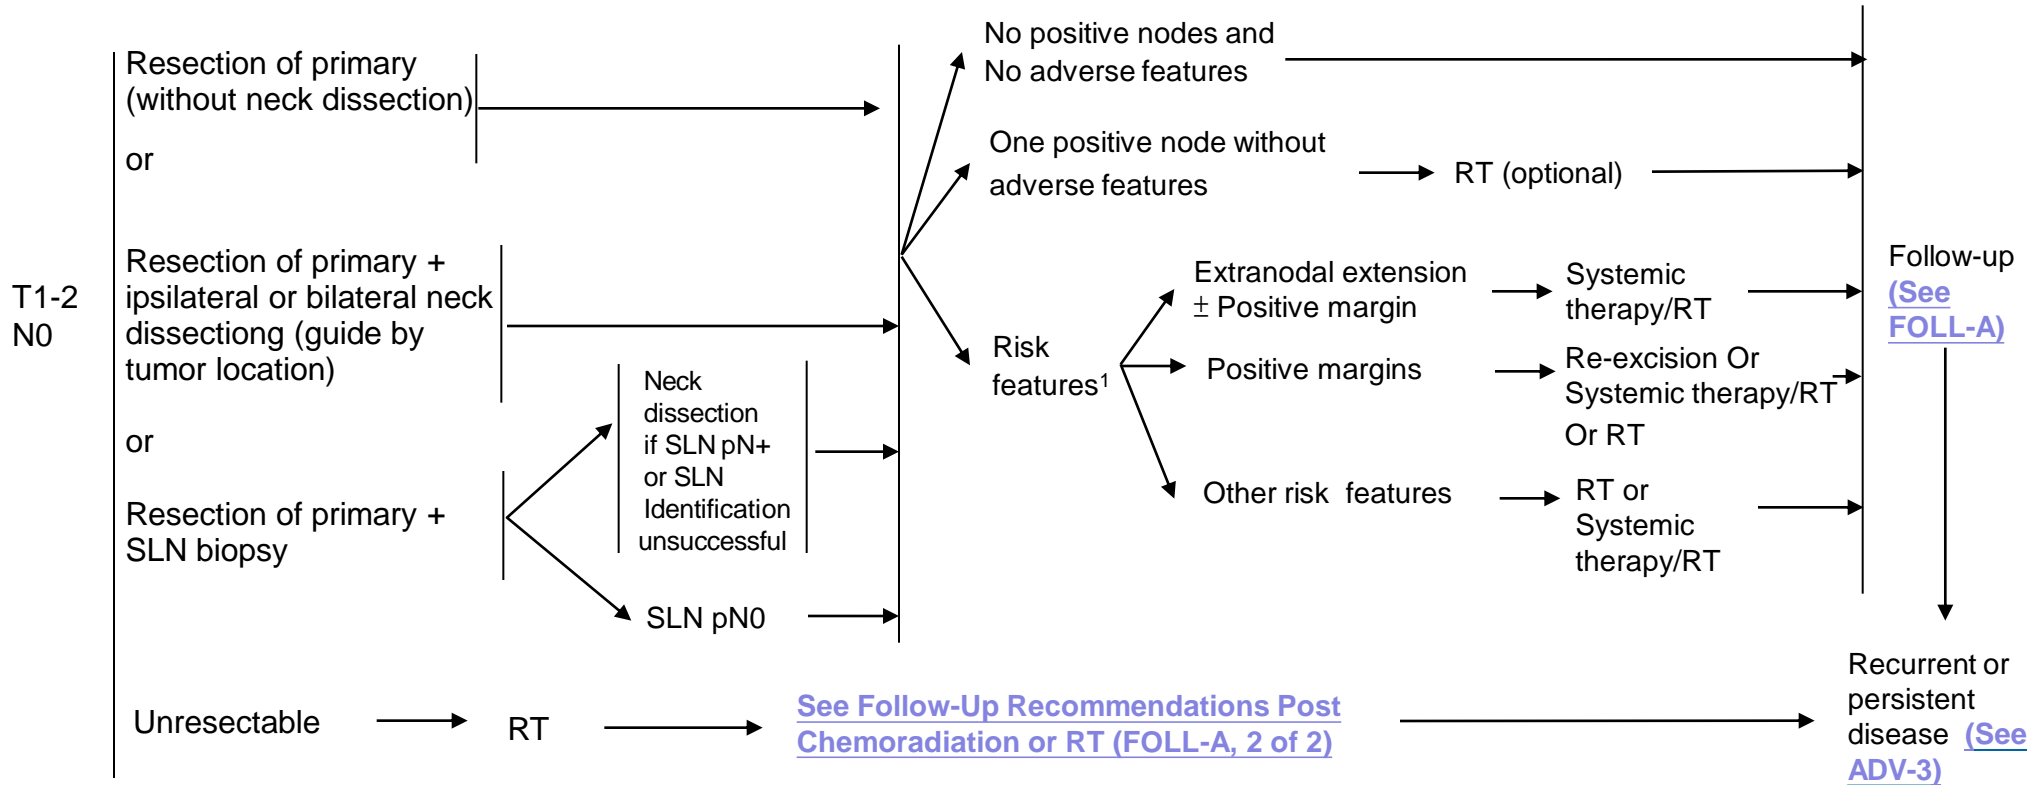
T1-2 N0

Resection of primary (without neck dissection)

or

Resection of primary + ipsilateral or bilateral neck dissectiong (guide by tumor location)

or

Resection of primary + SLN biopsy

Neck dissection if SLN pN+ or SLN Identification unsuccessful

SLN pN0

Unresectable

RT

See Follow-Up Recommendations Post Chemoradiation or RT (FOLL-A, 2 of 2)

No positive nodes and No adverse features

One positive node without adverse features

RT (optional)

Risk features$^1$

Extranodal extension ± Positive margin

Systemic therapy/RT

Positive margins

Re-excision Or Systemic therapy/RT Or RT

Other risk features

RT or Systemic therapy/RT

Follow-up (See FOLL-A)

Recurrent or persistent disease (See ADV-3)